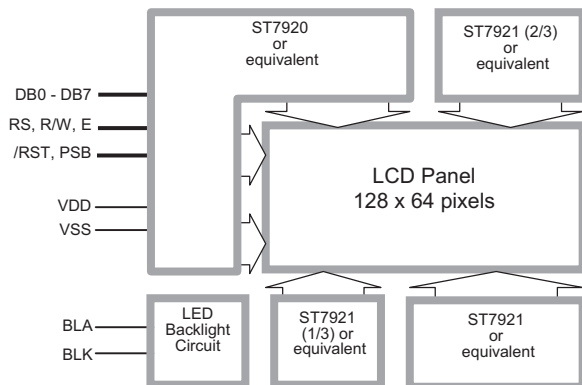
ST7920
or
equivalent

ST7921 (2/3)
or
equivalent

DB0 - DB7

RS, R/W, E

/RST, PSB

VDD

VSS

LCD Panel
128 x 64 pixels

BLA

BLK

LED
Backlight
Circuit

ST7921
(1/3) or
equivalent

ST7921
or
equivalent